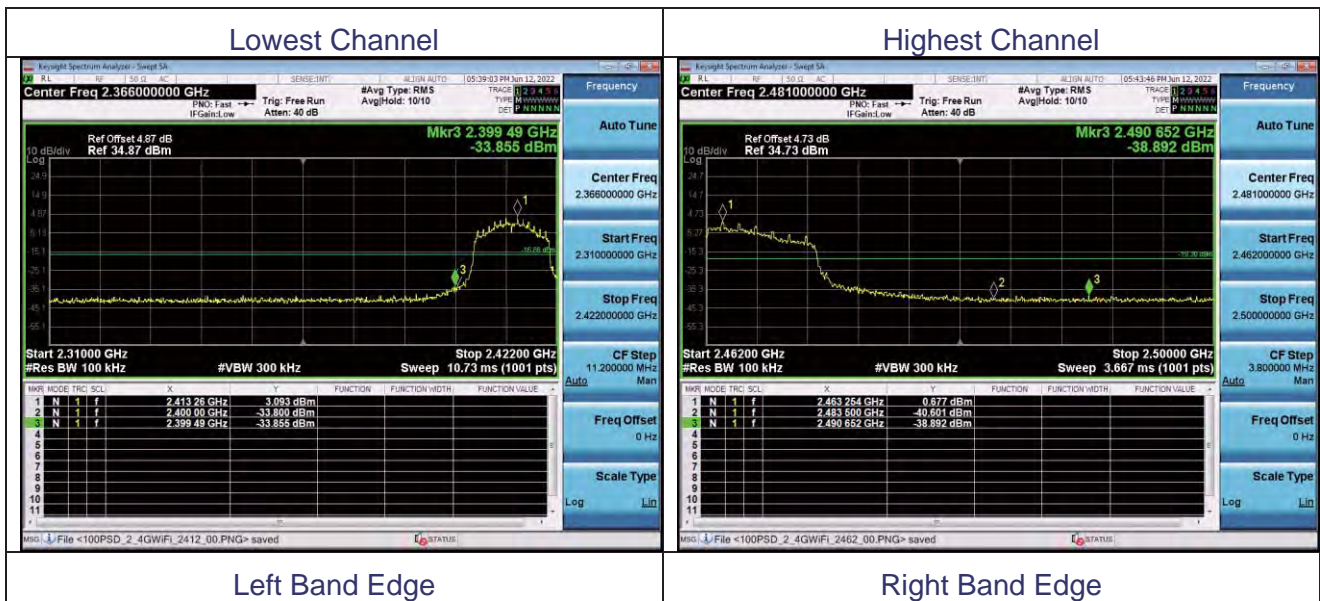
| Lowest Channel | Highest Channel |
|---|---|
| Keysight Spectrum Analyzer - Swept SA | Keysight Spectrum Analyzer - Swept SA |
| Left Band Edge | Right Band Edge |

Lowest Channel

Keysight Spectrum Analyzer - Swept SA
RL RF 50 Ω AC SENSE:INT ALIGN AUTO 05:39:03 PM Jun 12, 2022
Center Freq 2.366000000 GHz
PNO: Fast IFGain:Low Trig: Free Run Atten: 40 dB
#Avg Type: RMS Avg|Hold: 10/10
TRACE 1 2 3 4 5 6 TYPE M WWWWW DET P N N N N N
Frequency

Ref Offset 4.87 dB
10 dB/div Ref 34.87 dBm
Log
Mkr3 2.399 49 GHz
-33.855 dBm
24.9
14.9
4.87
-5.13
-15.1
-25.1
-35.1
-45.1
-55.1
-16.86 dBm
Start 2.31000 GHz
#Res BW 100 kHz
#VBW 300 kHz
Stop 2.42200 GHz
Sweep 10.73 ms (1001 pts)

| MKR | MODE | TRC | SCL | X | Y | FUNCTION | FUNCTION WIDTH | FUNCTION VALUE |
|---|---|---|---|---|---|---|---|---|
| 1 | N | 1 | f | 2.413 26 GHz | 3.093 dBm | | | |
| 2 | N | 1 | f | 2.400 00 GHz | -33.800 dBm | | | |
| 3 | N | 1 | f | 2.399 49 GHz | -33.855 dBm | | | |
| 4 | | | | | | | | |
| 5 | | | | | | | | |
| 6 | | | | | | | | |
| 7 | | | | | | | | |
| 8 | | | | | | | | |
| 9 | | | | | | | | |
| 10 | | | | | | | | |
| 11 | | | | | | | | |

Auto Tune
Center Freq 2.366000000 GHz
Start Freq 2.310000000 GHz
Stop Freq 2.422000000 GHz
CF Step 11.200000 MHz Auto Man
Freq Offset 0 Hz
Scale Type Log Lin

MSG File <100PSD_2_4GWiFi_2412_00.PNG> saved STATUS

Left Band Edge

Highest Channel

Keysight Spectrum Analyzer - Swept SA
RL RF 50 Ω AC SENSE:INT ALIGN AUTO 05:43:46 PM Jun 12, 2022
Center Freq 2.481000000 GHz
PNO: Fast IFGain:Low Trig: Free Run Atten: 40 dB
#Avg Type: RMS Avg|Hold: 10/10
TRACE 1 2 3 4 5 6 TYPE M WWWWW DET P N N N N N
Frequency

Ref Offset 4.73 dB
10 dB/div Ref 34.73 dBm
Log
Mkr3 2.490 652 GHz
-38.892 dBm
24.7
14.7
4.73
-5.27
-15.3
-25.3
-35.3
-45.3
-55.3
-19.30 dBm
Start 2.46200 GHz
#Res BW 100 kHz
#VBW 300 kHz
Stop 2.50000 GHz
Sweep 3.667 ms (1001 pts)

| MKR | MODE | TRC | SCL | X | Y | FUNCTION | FUNCTION WIDTH | FUNCTION VALUE |
|---|---|---|---|---|---|---|---|---|
| 1 | N | 1 | f | 2.463 254 GHz | 0.677 dBm | | | |
| 2 | N | 1 | f | 2.483 500 GHz | -40.601 dBm | | | |
| 3 | N | 1 | f | 2.490 652 GHz | -38.892 dBm | | | |
| 4 | | | | | | | | |
| 5 | | | | | | | | |
| 6 | | | | | | | | |
| 7 | | | | | | | | |
| 8 | | | | | | | | |
| 9 | | | | | | | | |
| 10 | | | | | | | | |
| 11 | | | | | | | | |

Auto Tune
Center Freq 2.481000000 GHz
Start Freq 2.462000000 GHz
Stop Freq 2.500000000 GHz
CF Step 3.800000 MHz Auto Man
Freq Offset 0 Hz
Scale Type Log Lin

MSG File <100PSD_2_4GWiFi_2462_00.PNG> saved STATUS

Right Band Edge